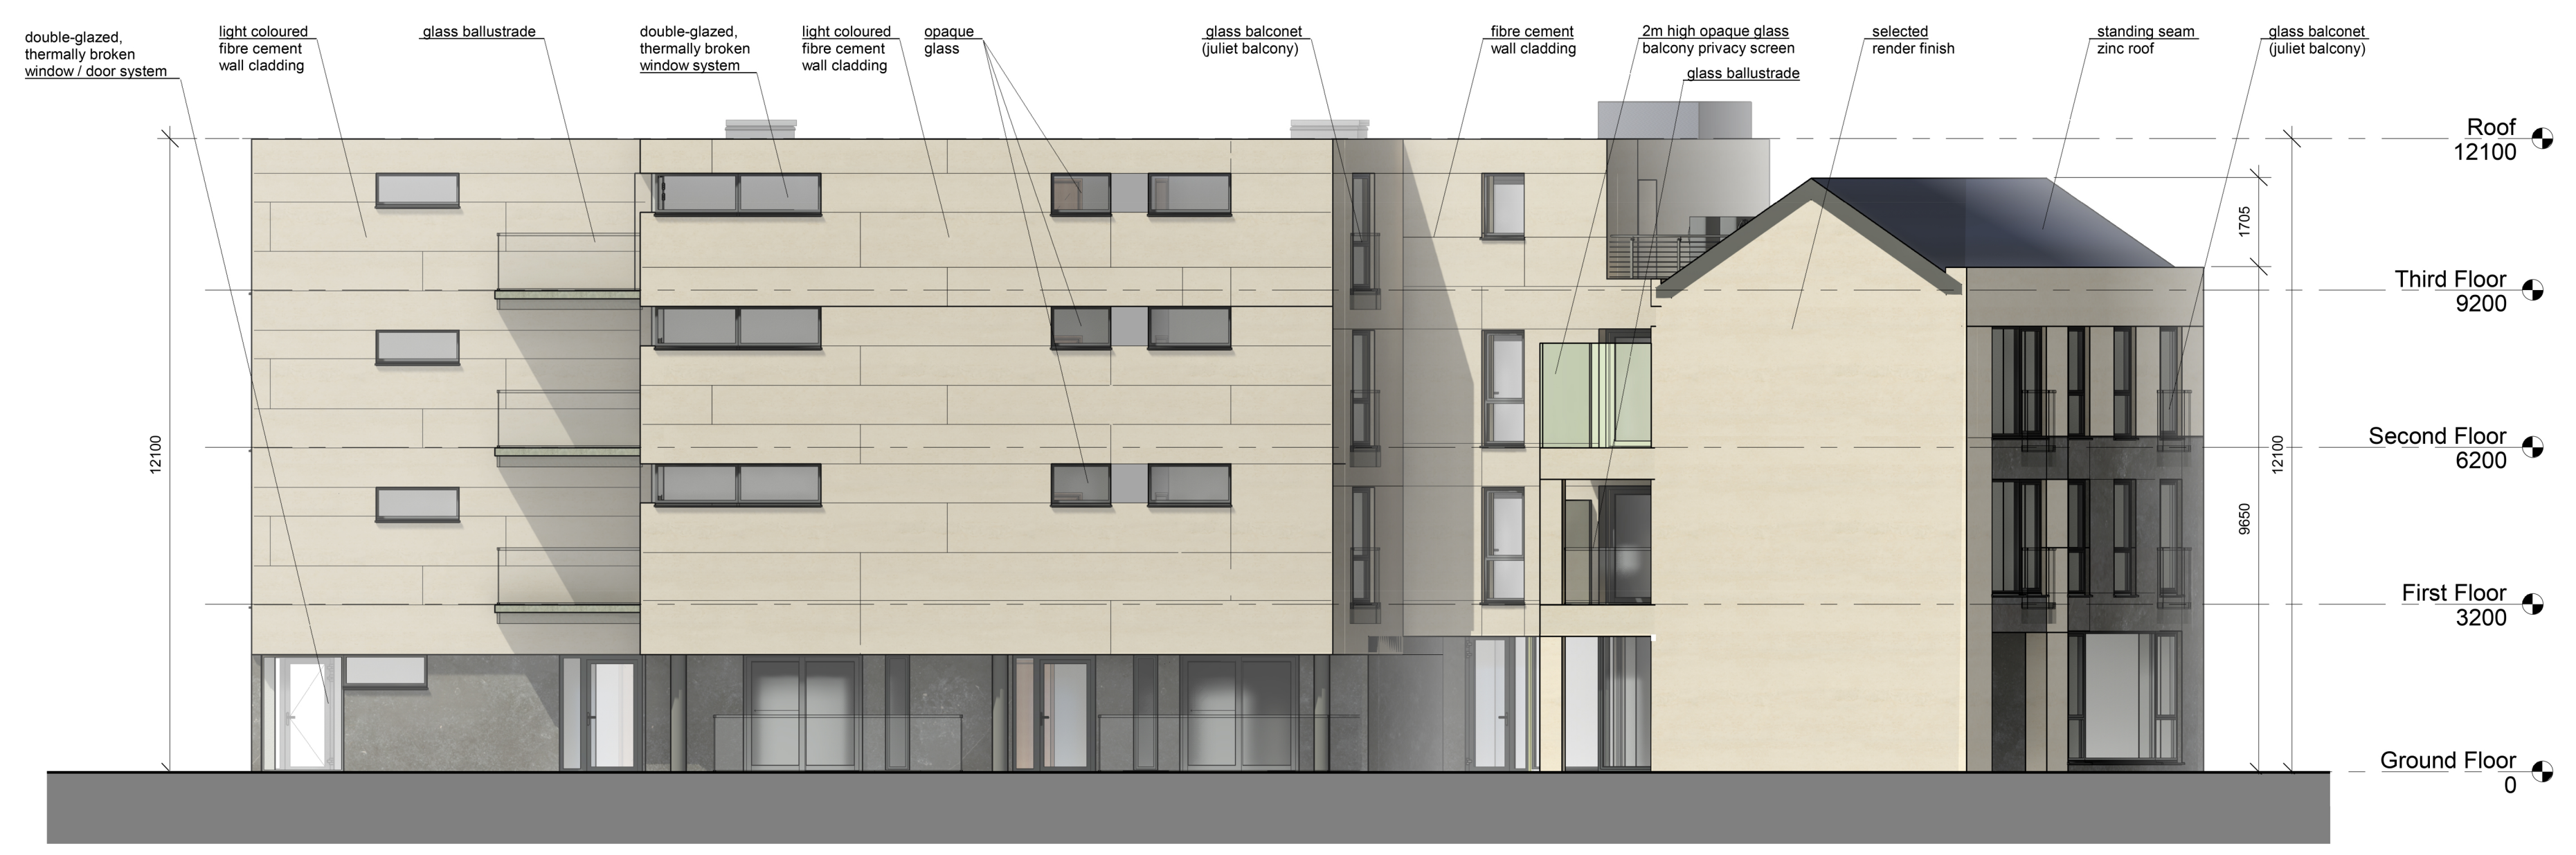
double-glazed, thermally broken window / door system

light coloured fibre cement wall cladding

glass ballustrade

double-glazed, thermally broken window system

light coloured fibre cement wall cladding

opaque glass

glass balconet (juliet balcony)

fibre cement wall cladding

2m high opaque glass balcony privacy screen

glass ballustrade

selected render finish

standing seam zinc roof

glass balconet (juliet balcony)

12100

1705

12100

9650

Roof
12100

Third Floor
9200

Second Floor
6200

First Floor
3200

Ground Floor
0